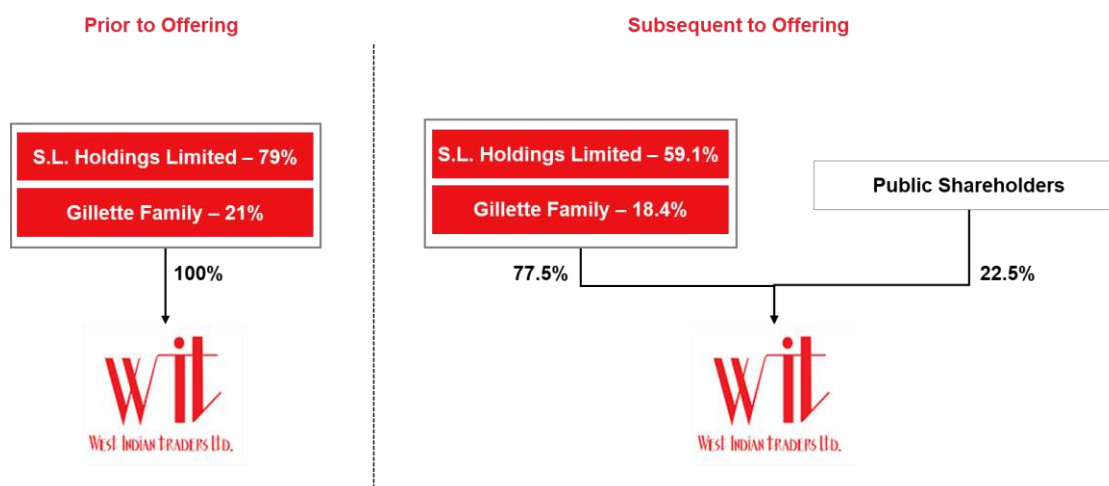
Prior to Offering

S.L. Holdings Limited – 79%

Gillette Family – 21%

100%

WIT
WEST INDIAN TRADERS LTD.

Subsequent to Offering

S.L. Holdings Limited – 59.1%

Gillette Family – 18.4%

Public Shareholders

77.5%

22.5%

WIT
WEST INDIAN TRADERS LTD.